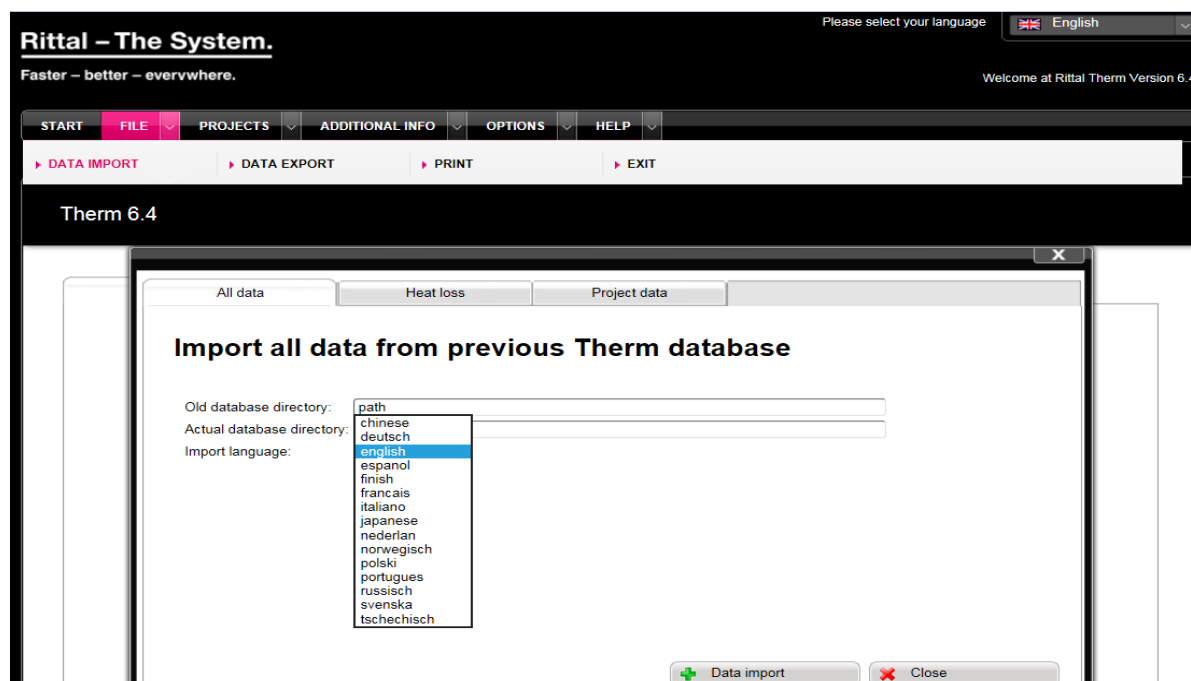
Rittal – The System.

Faster – better – everywhere.

Please select your language English

Welcome at Rittal Therm Version 6.4

START FILE PROJECTS ADDITIONAL INFO OPTIONS HELP

DATA IMPORT DATA EXPORT PRINT EXIT

Therm 6.4

All data Heat loss Project data

Import all data from previous Therm database

Old database directory: path

Actual database directory:

Import language:

chinese
deutsch
english
espanol
finish
francais
italiano
japanese
nederlan
norwegisch
polski
portugues
russisch
svenska
tschechisch

Data import Close